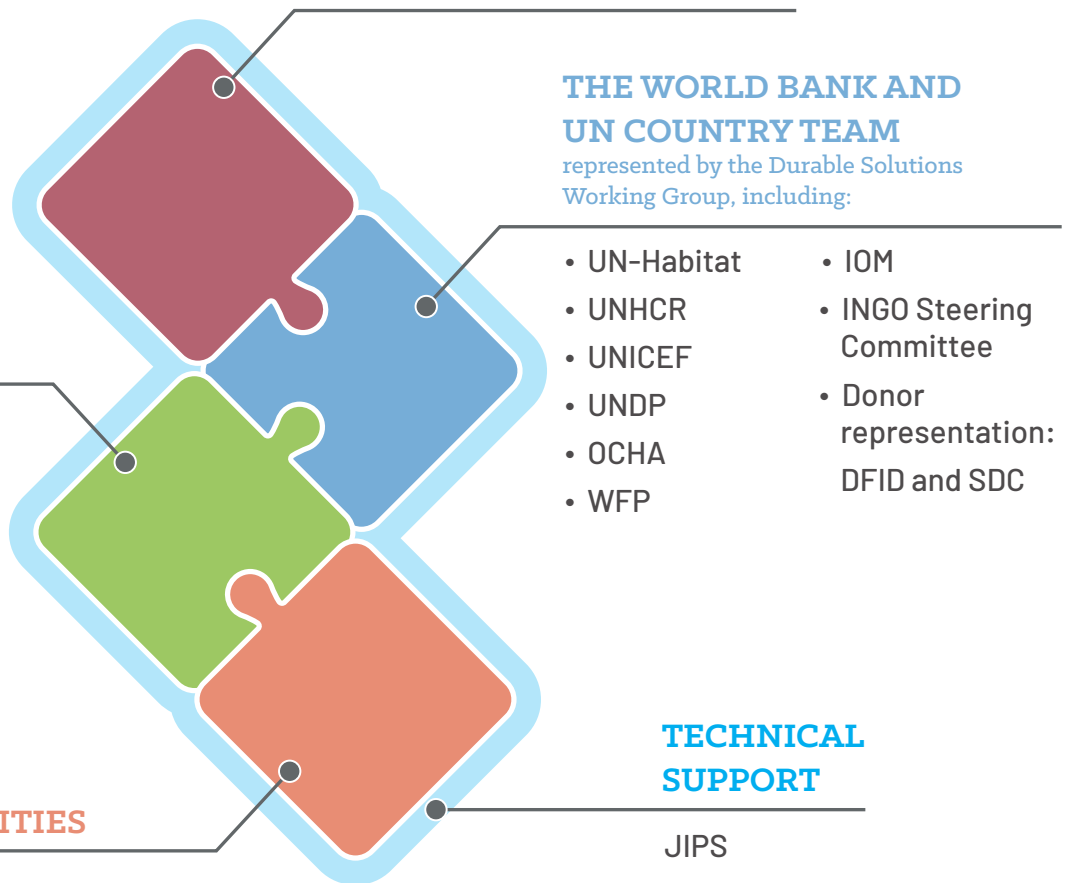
THE WORLD BANK AND UN COUNTRY TEAM
represented by the Durable Solutions Working Group, including:

• UN-Habitat
• UNHCR
• UNICEF
• UNDP
• OCHA
• WFP

• IOM
• INGO Steering Committee
• Donor representation: DFID and SDC

ITIES

TECHNICAL SUPPORT

JIPS